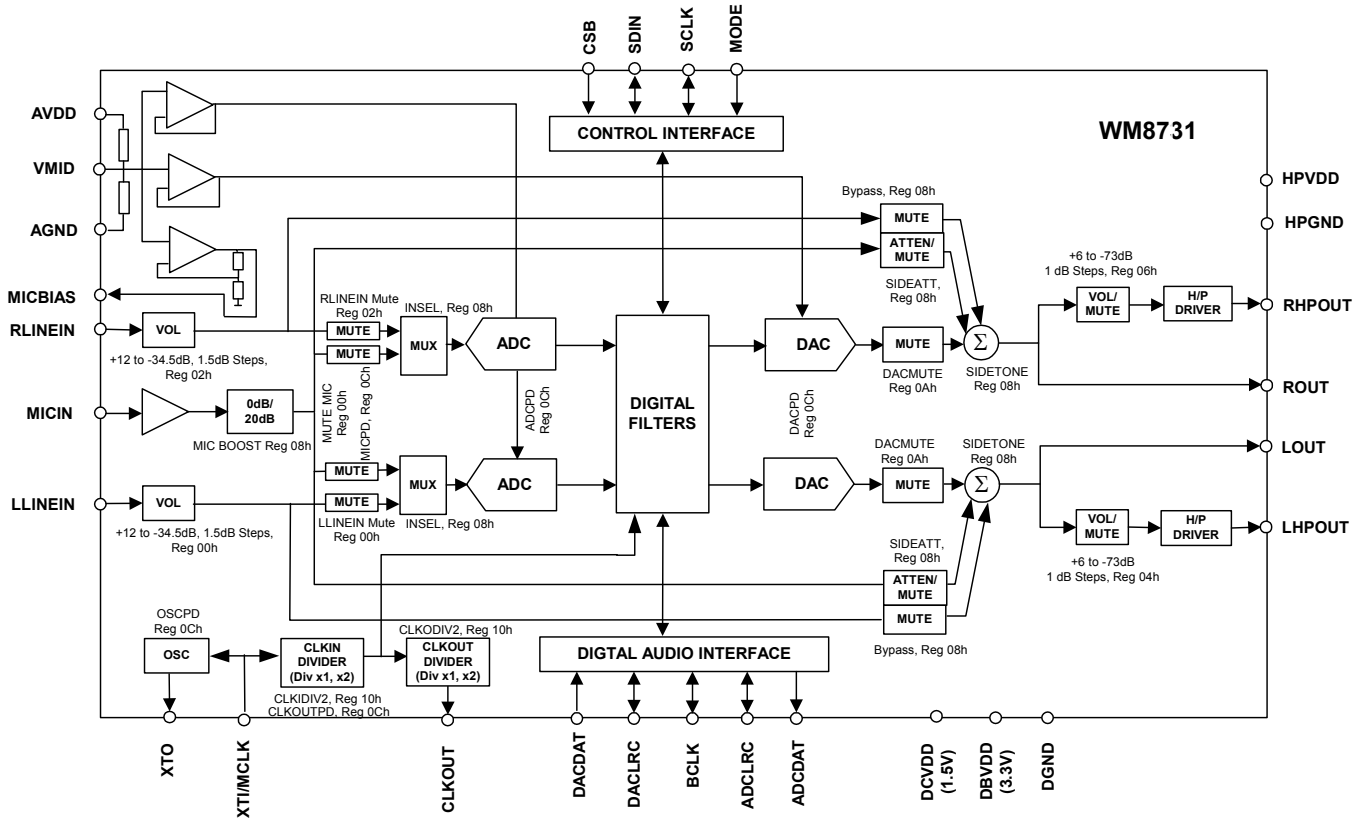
CSB
SDIN
SCLK
MODE

CONTROL INTERFACE

WM8731

AVDD
VMID
AGND
MICBIAS
RLINEIN
MICIN
LLINEIN

HPVDD
HPGND
RHPOUT
ROUT
LOUT
LHPOUT

Bypass, Reg 08h
MUTE
ATTEN/ MUTE
SIDEATT, Reg 08h

+6 to -73dB
1 dB Steps, Reg 06h
VOL/ MUTE
H/P DRIVER

RLINEIN Mute Reg 02h
INSEL, Reg 08h
VOL
MUTE
MUTE
MUX
ADC
+12 to -34.5dB, 1.5dB Steps, Reg 02h

DIGITAL FILTERS

DAC
MUTE
$\Sigma$
DACMUTE Reg 0Ah
SIDETONE Reg 08h

0dB/ 20dB
MIC BOOST Reg 08h
MUTE MIC Reg 00h
MICPD, Reg 0Ch
ADCPD Reg 0Ch
DACPD Reg 0Ch

DACMUTE Reg 0Ah
SIDETONE Reg 08h

MUTE
MUX
ADC
DAC
MUTE
$\Sigma$
VOL
MUTE
LLINEIN Mute Reg 00h
INSEL, Reg 08h
+12 to -34.5dB, 1.5dB Steps, Reg 00h

VOL/ MUTE
H/P DRIVER
+6 to -73dB
1 dB Steps, Reg 04h

SIDEATT, Reg 08h
ATTEN/ MUTE
MUTE
Bypass, Reg 08h

OSCPD Reg 0Ch
OSC
CLKIN DIVIDER (Div x1, x2)
CLKODIV2, Reg 10h
CLKOUT DIVIDER (Div x1, x2)
CLKIDIV2, Reg 10h
CLKOUTPD, Reg 0Ch

DIGTAL AUDIO INTERFACE

XTO
XTI/MCLK
CLKOUT
DACDAT
DACLRC
BCLK
ADCLRC
ADCDAT
DCVDD (1.5V)
DBVDD (3.3V)
DGND